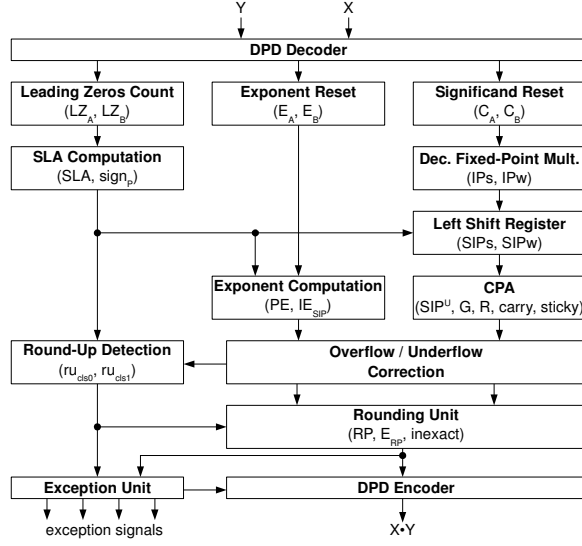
Y
X
DPD Decoder
Leading Zeros Count
($LZ_A$, $LZ_B$)
Exponent Reset
($E_A$, $E_B$)
Significand Reset
($C_A$, $C_B$)
SLA Computation
(SLA, $sign_P$)
Dec. Fixed-Point Mult.
(IPs, IPw)
Left Shift Register
(SIPs, SIPw)
Exponent Computation
(PE, $IE_{SIP}$)
CPA
($SIP^U$, G, R, carry, sticky)
Round-Up Detection
($ru_{cls0}$, $ru_{cls1}$)
Overflow / Underflow Correction
Rounding Unit
(RP, $E_{RP}$, inexact)
Exception Unit
DPD Encoder
exception signals
X•Y